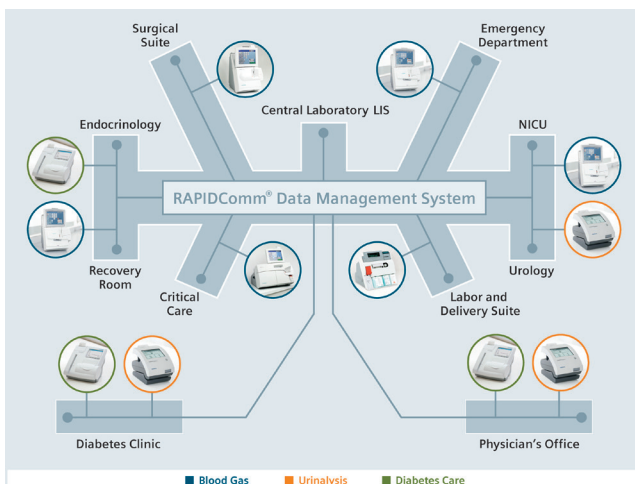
Surgical Suite

Emergency Department

Central Laboratory LIS

Endocrinology

NICU

RAPIDComm® Data Management System

Recovery Room

Critical Care

Labor and Delivery Suite

Urology

Diabetes Clinic

Physician's Office

Blood Gas

Urinalysis

Diabetes Care